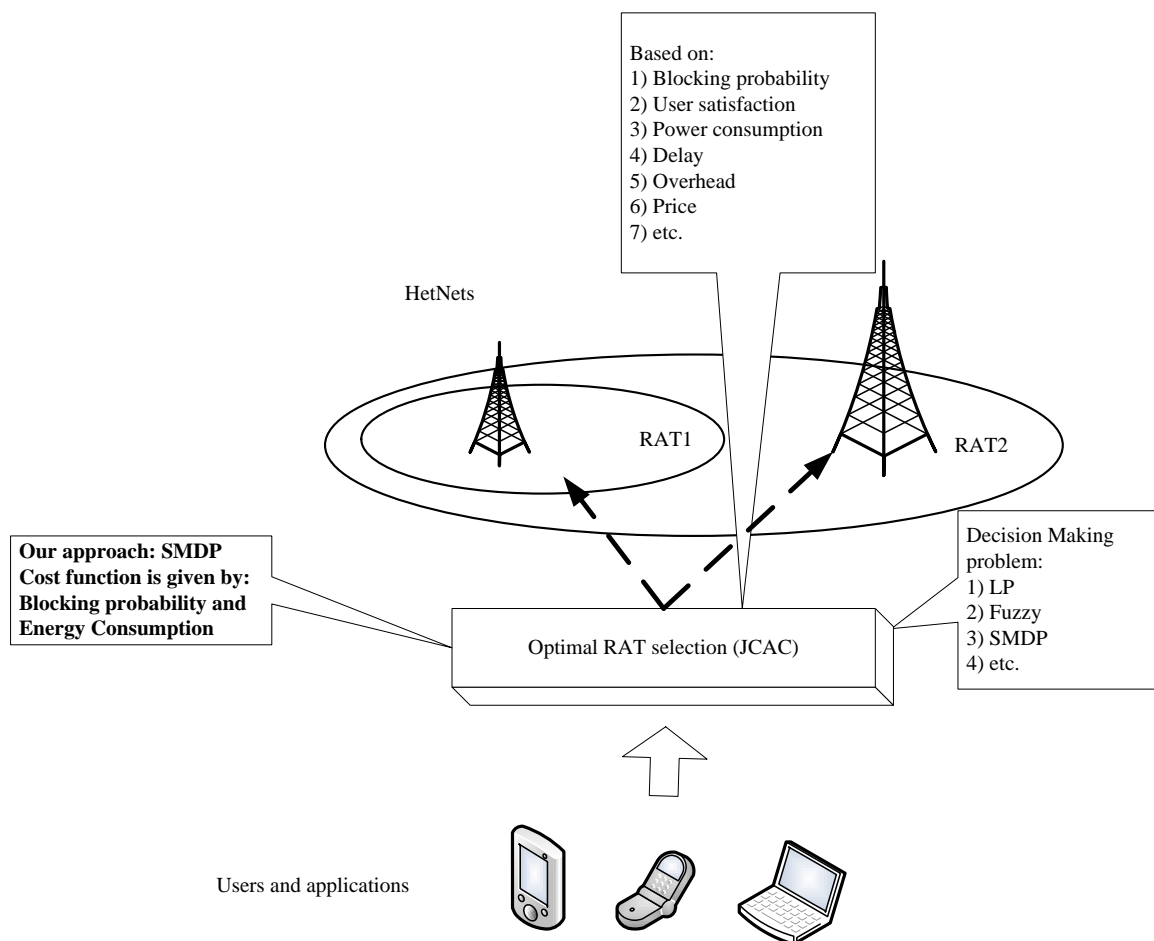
Based on:
1) Blocking probability
2) User satisfaction
3) Power consumption
4) Delay
5) Overhead
6) Price
7) etc.

HetNets

RAT1

RAT2

**Our approach: SMDP**
**Cost function is given by:**
**Blocking probability and Energy Consumption**

Decision Making problem:
1) LP
2) Fuzzy
3) SMDP
4) etc.

Optimal RAT selection (JCAC)

Users and applications